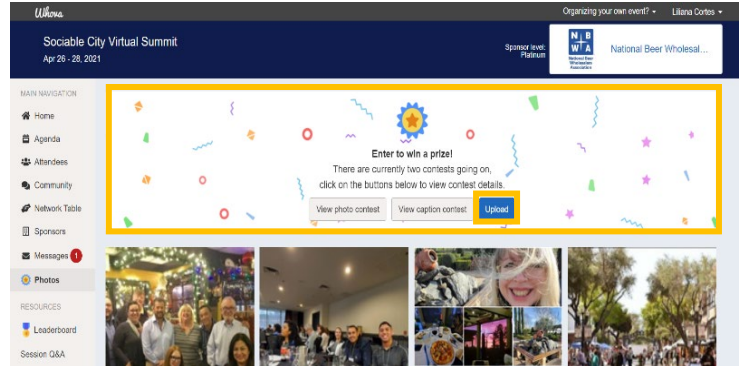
Whova

Organizing your own event? ▾ Liliana Cortes ▾

Sociable City Virtual Summit
Apr 26 - 28, 2021

Sponsor level: Platinum

N B W A
National Beer Wholesalers Association

National Beer Wholesal...

MAIN NAVIGATION
Home
Agenda
Attendees
Community
Network Table
Sponsors
Messages 1
Photos
RESOURCES
Leaderboard
Session Q&A

Enter to win a prize!
There are currently two contests going on,
click on the buttons below to view contest details.

View photo contest
View caption contest
Upload